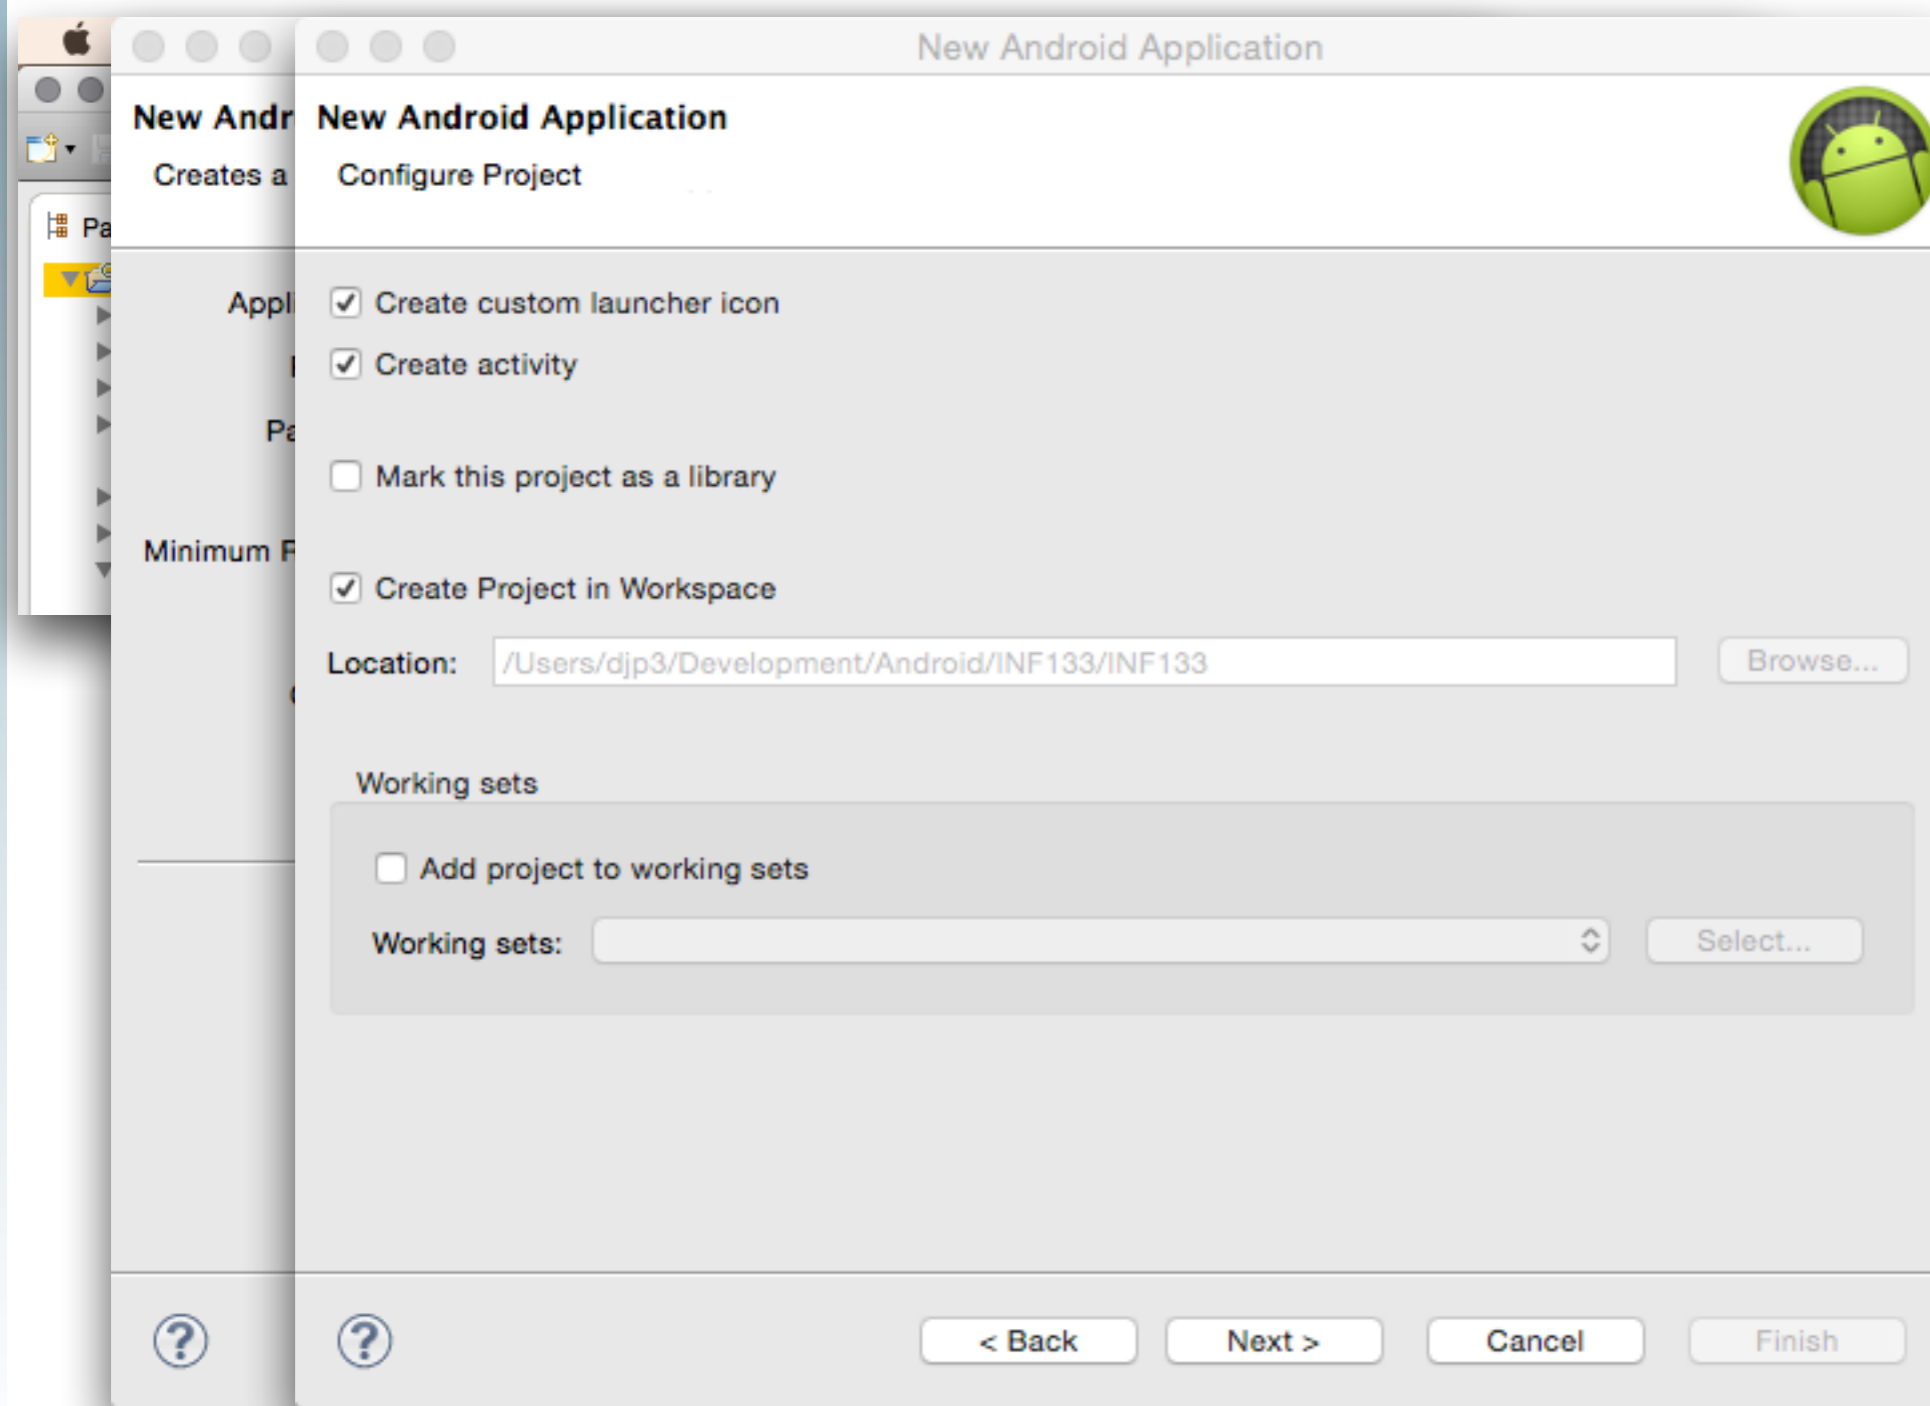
Pa

New Andr
Creates a

Appl
Pa
Minimum R

New Android Application

New Android Application
Configure Project

Create custom launcher icon
Create activity

Mark this project as a library

Create Project in Workspace

Location: /Users/djp3/Development/Android/INF133/INF133 Browse...

Working sets
Add project to working sets
Working sets: Select...

?

?

< Back Next > Cancel Finish